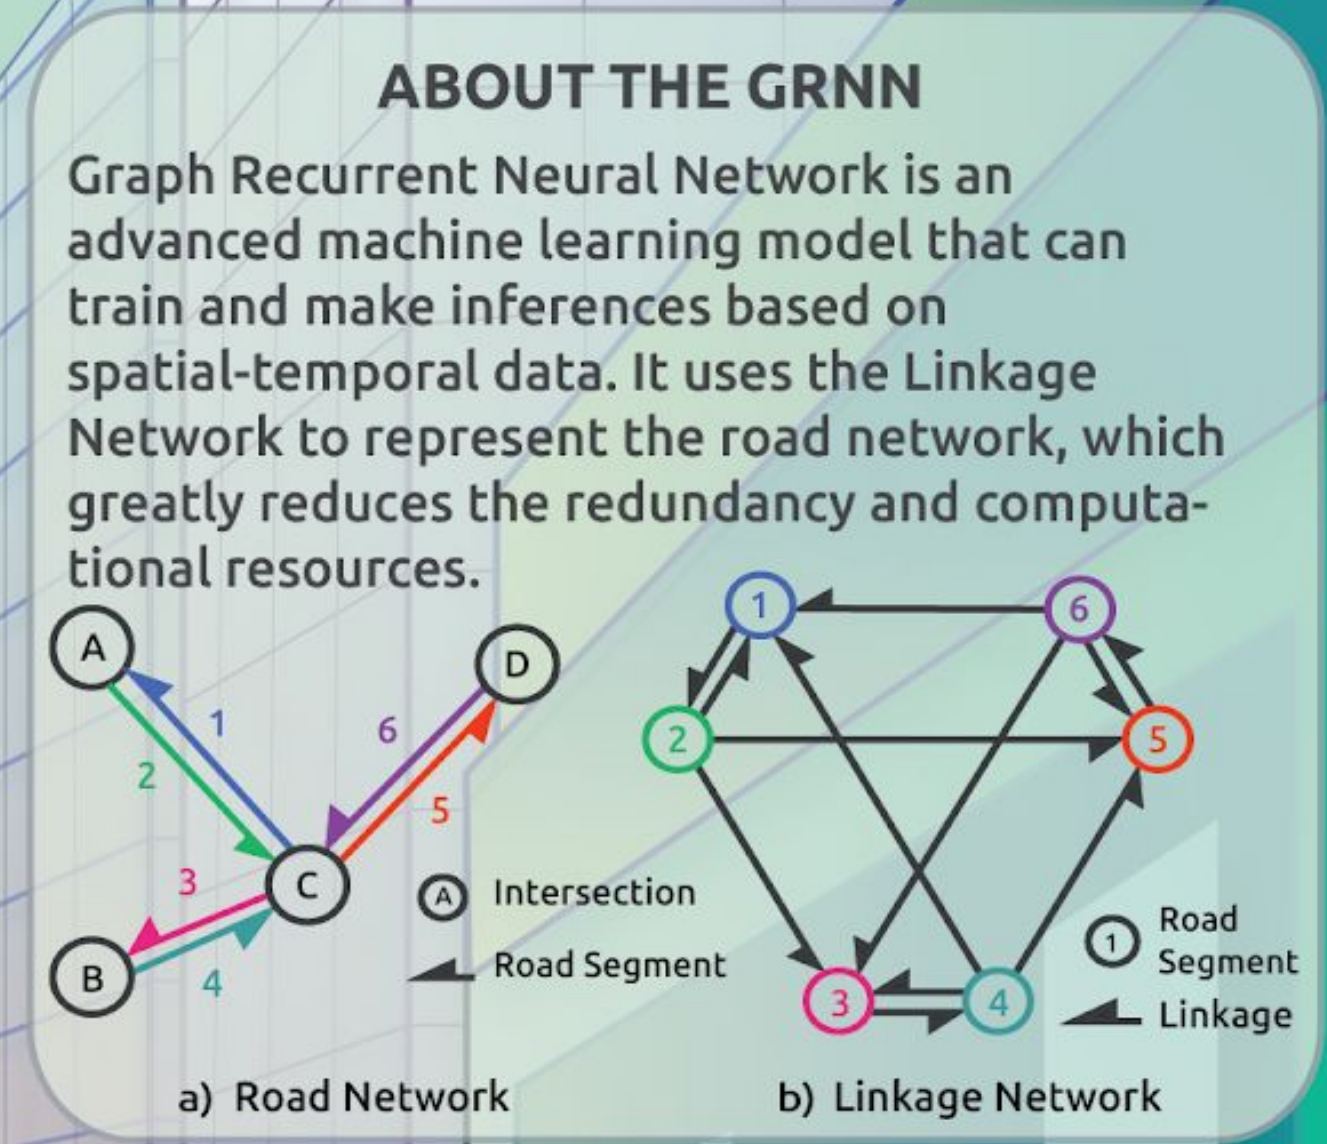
ABOUT THE GRNN

Graph Recurrent Neural Network is an advanced machine learning model that can train and make inferences based on spatial-temporal data. It uses the Linkage Network to represent the road network, which greatly reduces the redundancy and computational resources.

A
D
1
6
2
5
3
C
B
4
A Intersection
Road Segment

1
6
2
5
3
4
1 Road Segment
Linkage

a) Road Network
b) Linkage Network